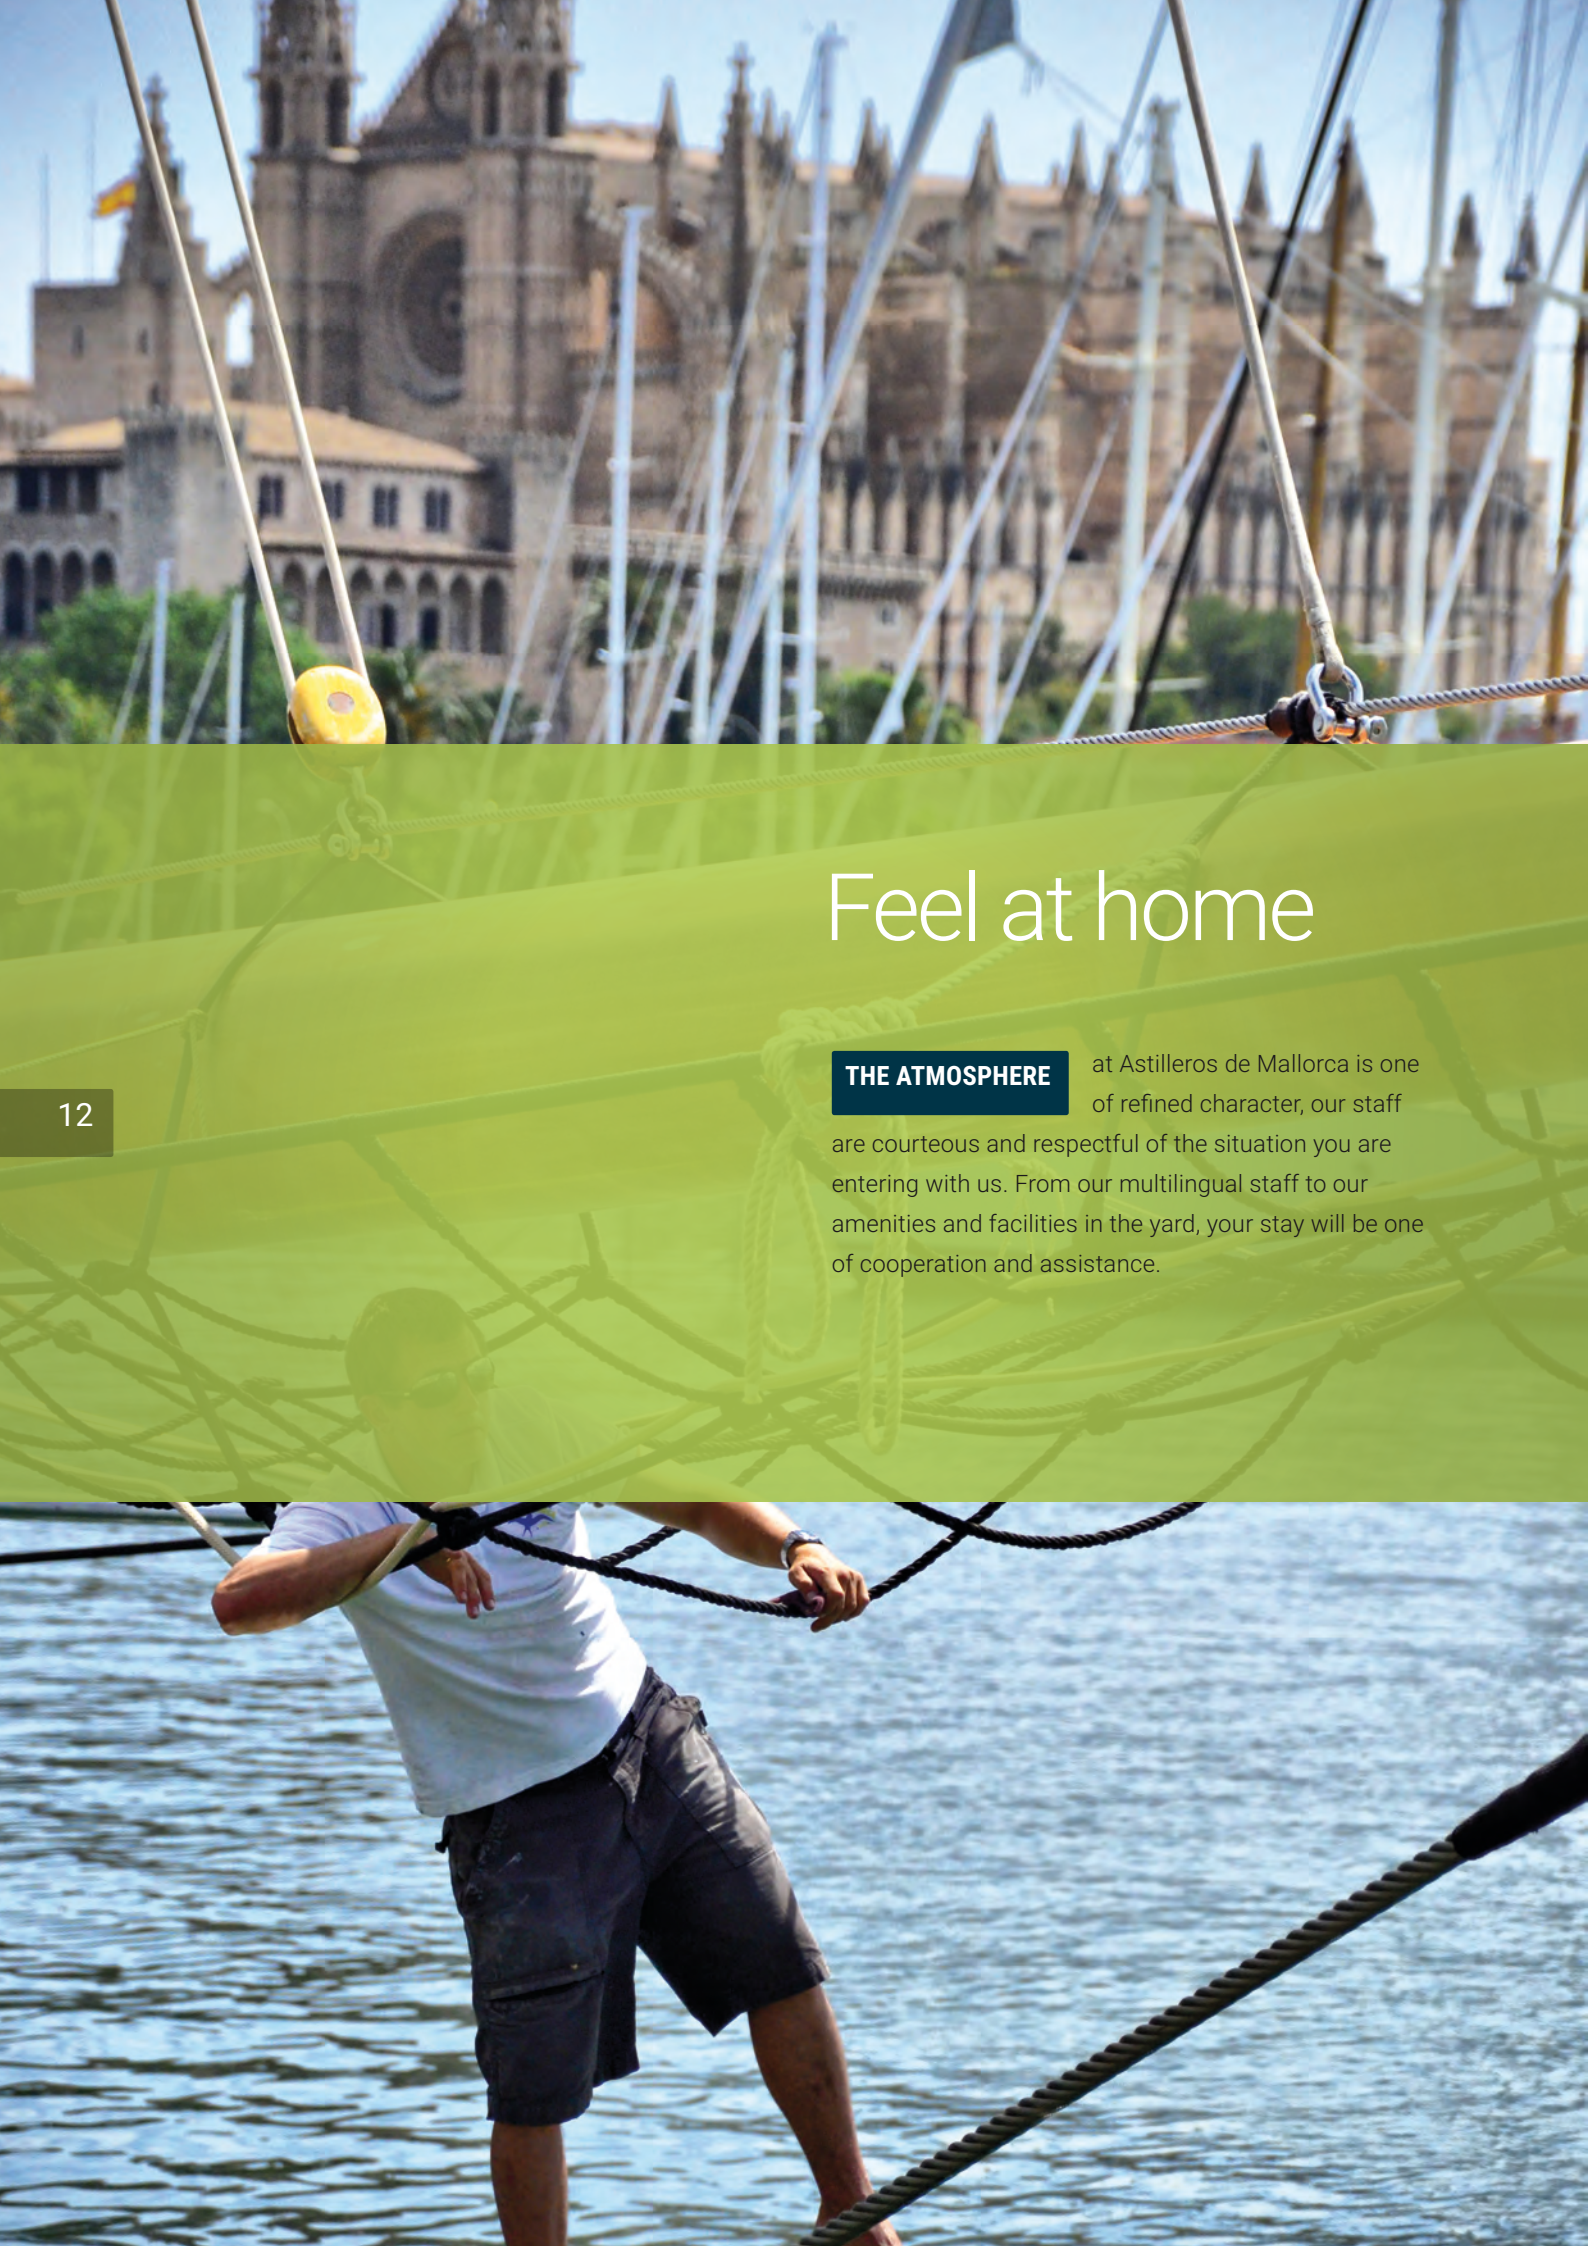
Feel at home

THE ATMOSPHERE at Astilleros de Mallorca is one of refined character, our staff are courteous and respectful of the situation you are entering with us. From our multilingual staff to our amenities and facilities in the yard, your stay will be one of cooperation and assistance.

12